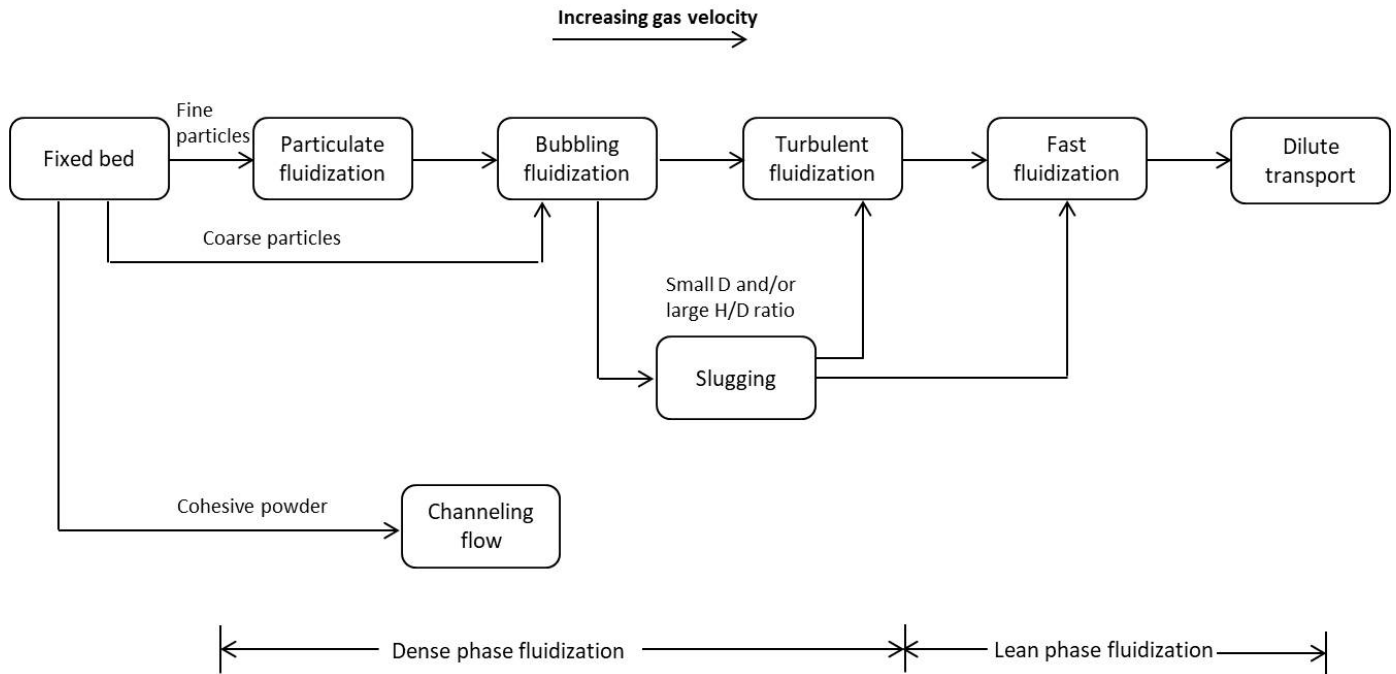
Increasing gas velocity

Fixed bed

Fine particles

Particulate fluidization

Bubbling fluidization

Turbulent fluidization

Fast fluidization

Dilute transport

Coarse particles

Small D and/or large H/D ratio

Slugging

Cohesive powder

Channeling flow

Dense phase fluidization

Lean phase fluidization